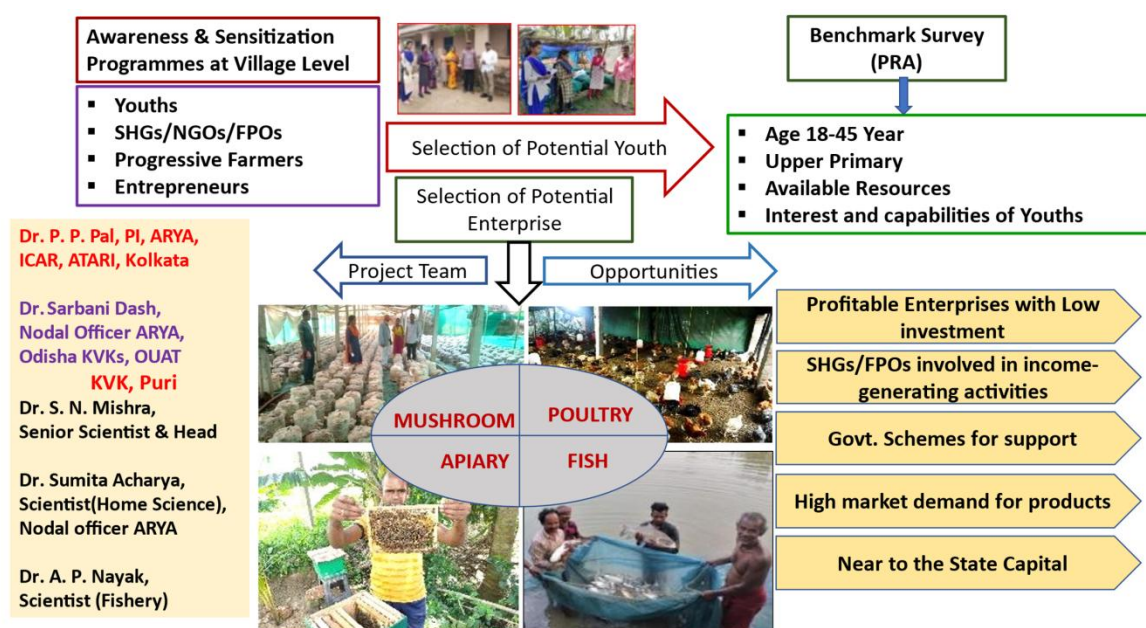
Awareness & Sensitization Programmes at Village Level

- Youths
- SHGs/NGOs/FPOs
- Progressive Farmers
- Entrepreneurs

Selection of Potential Youth

Benchmark Survey (PRA)

- Age 18-45 Year
- Upper Primary
- Available Resources
- Interest and capabilities of Youths

Selection of Potential Enterprise

Project Team

Opportunities

Dr. P. P. Pal, PI, ARYA, ICAR, ATARI, Kolkata

Dr. Sarbani Dash, Nodal Officer ARYA, Odisha KVKs, OUAT

KVK, Puri

Dr. S. N. Mishra, Senior Scientist & Head

Dr. Sumita Acharya, Scientist(Home Science), Nodal officer ARYA

Dr. A. P. Nayak, Scientist (Fishery)

MUSHROOM

POULTRY

APIARY

FISH

Profitable Enterprises with Low investment

SHGs/FPOs involved in income-generating activities

Govt. Schemes for support

High market demand for products

Near to the State Capital